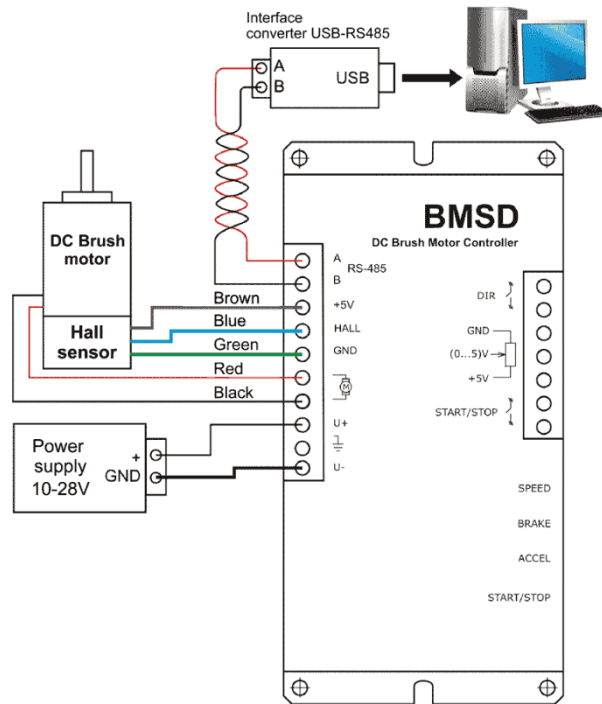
Interface converter USB-RS485

A
B
USB

BMSD
DC Brush Motor Controller

DC Brush motor

Hall sensor

Brown
Blue
Green
Red
Black

A
B
RS-485
+5V
HALL
GND
M
U+
U-

DIR
GND
(0...5)V
+5V
START/STOP

Power supply 10-28V
+
GND

SPEED
BRAKE
ACCEL
START/STOP